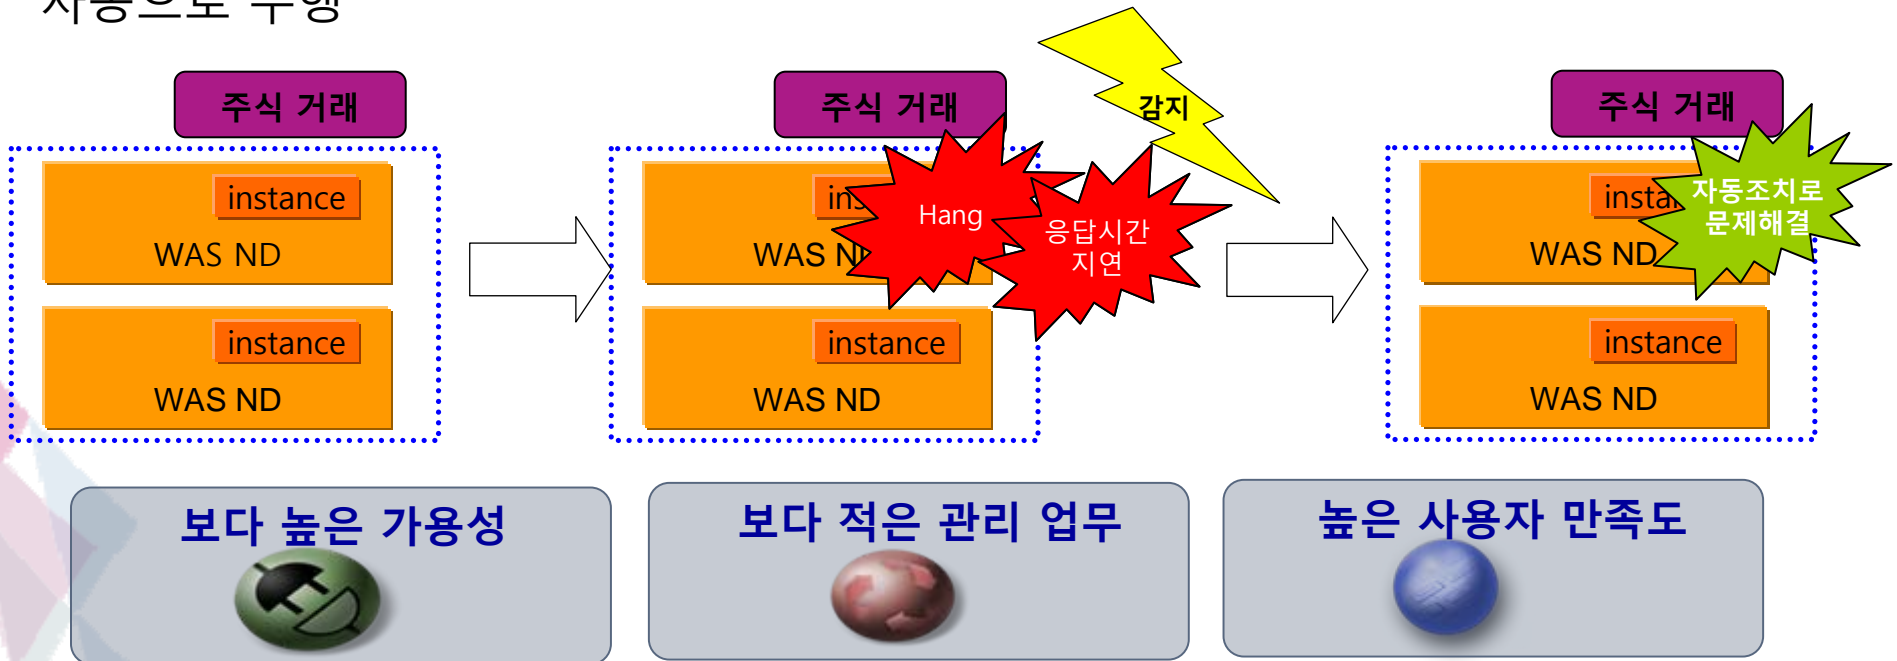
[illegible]

주식 거래

instance

WAS ND

instance

WAS ND

주식 거래

ins

WAS N

Hang

응답시간 지연

감지

instance

WAS ND

주식 거래

insta

자동조치로 문제해결

WAS ND

instance

WAS ND

보다 높은 가용성

보다 적은 관리 업무

높은 사용자 만족도